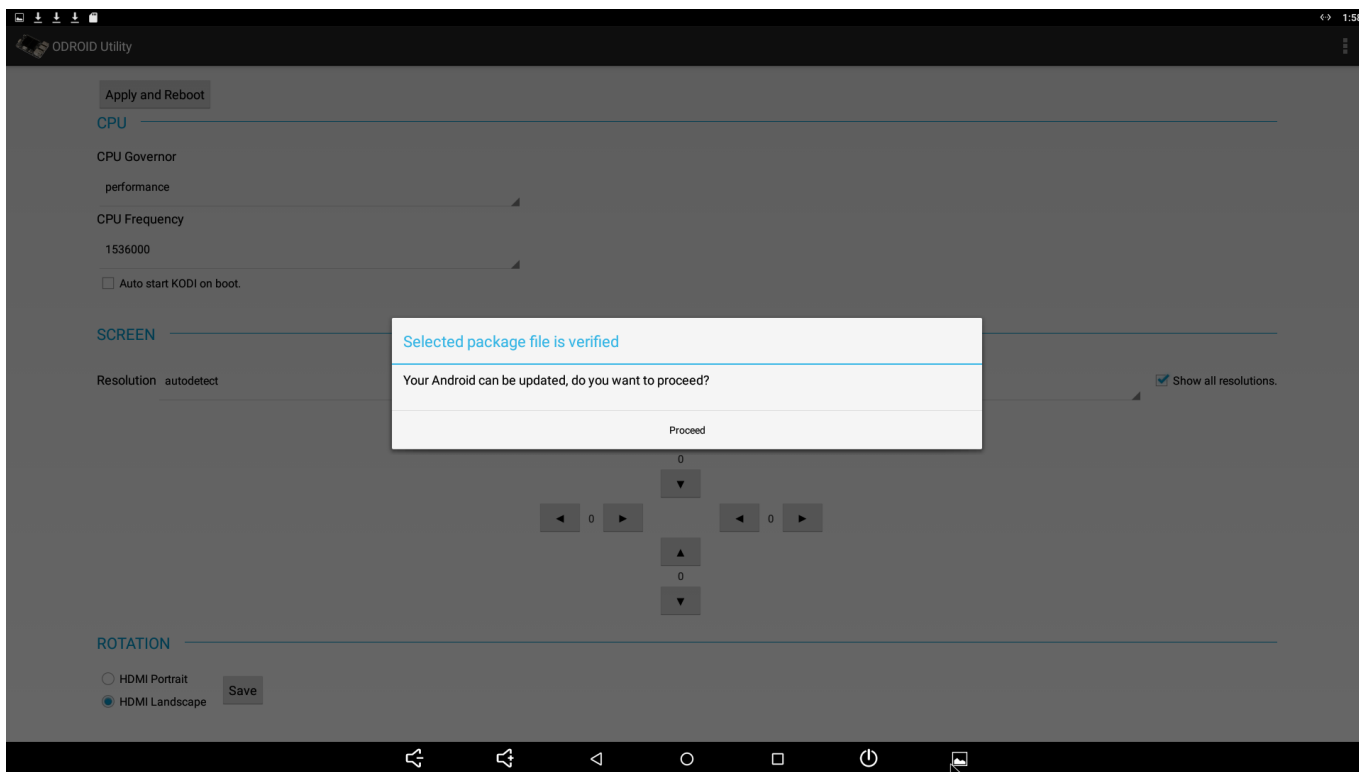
1:5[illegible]

ODROID Utility

Apply and Reboot

CPU

CPU Governor

performance

CPU Frequency

1536000

Auto start KODI on boot.

SCREEN

Resolution autodetect

Show all resolutions.

Selected package file is verified

Your Android can be updated, do you want to proceed?

Proceed

0

0

0

0

ROTATION

HDMI Portrait

HDMI Landscape

Save